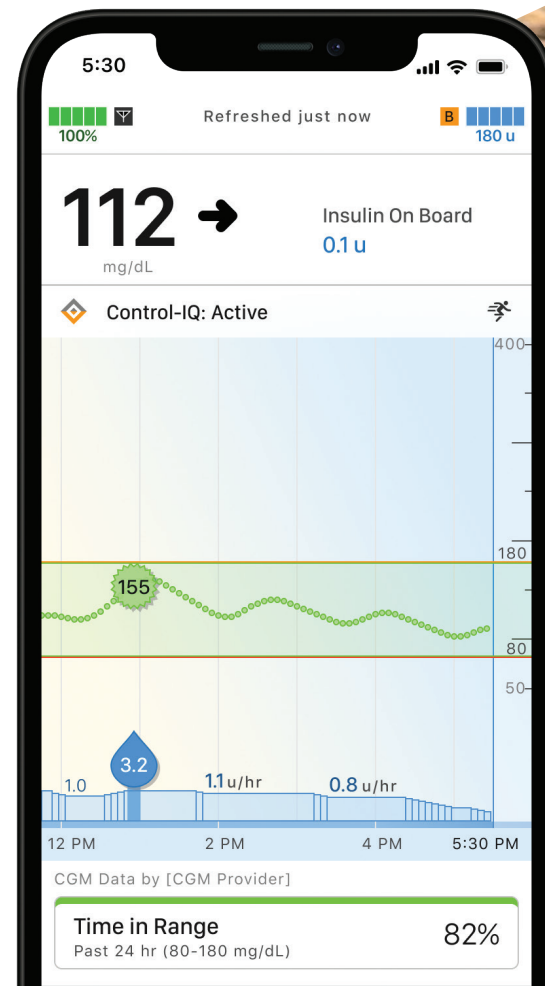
5:30

100%

Refreshed just now

B

180 u

112 ➜
mg/dL

Insulin On Board
0.1 u

Control-IQ: Active

400

180

155

80

50

3.2

1.0

1.1 u/hr

0.8 u/hr

12 PM

2 PM

4 PM

5:30 PM

CGM Data by [CGM Provider]

Time in Range
Past 24 hr (80-180 mg/dL)

82%